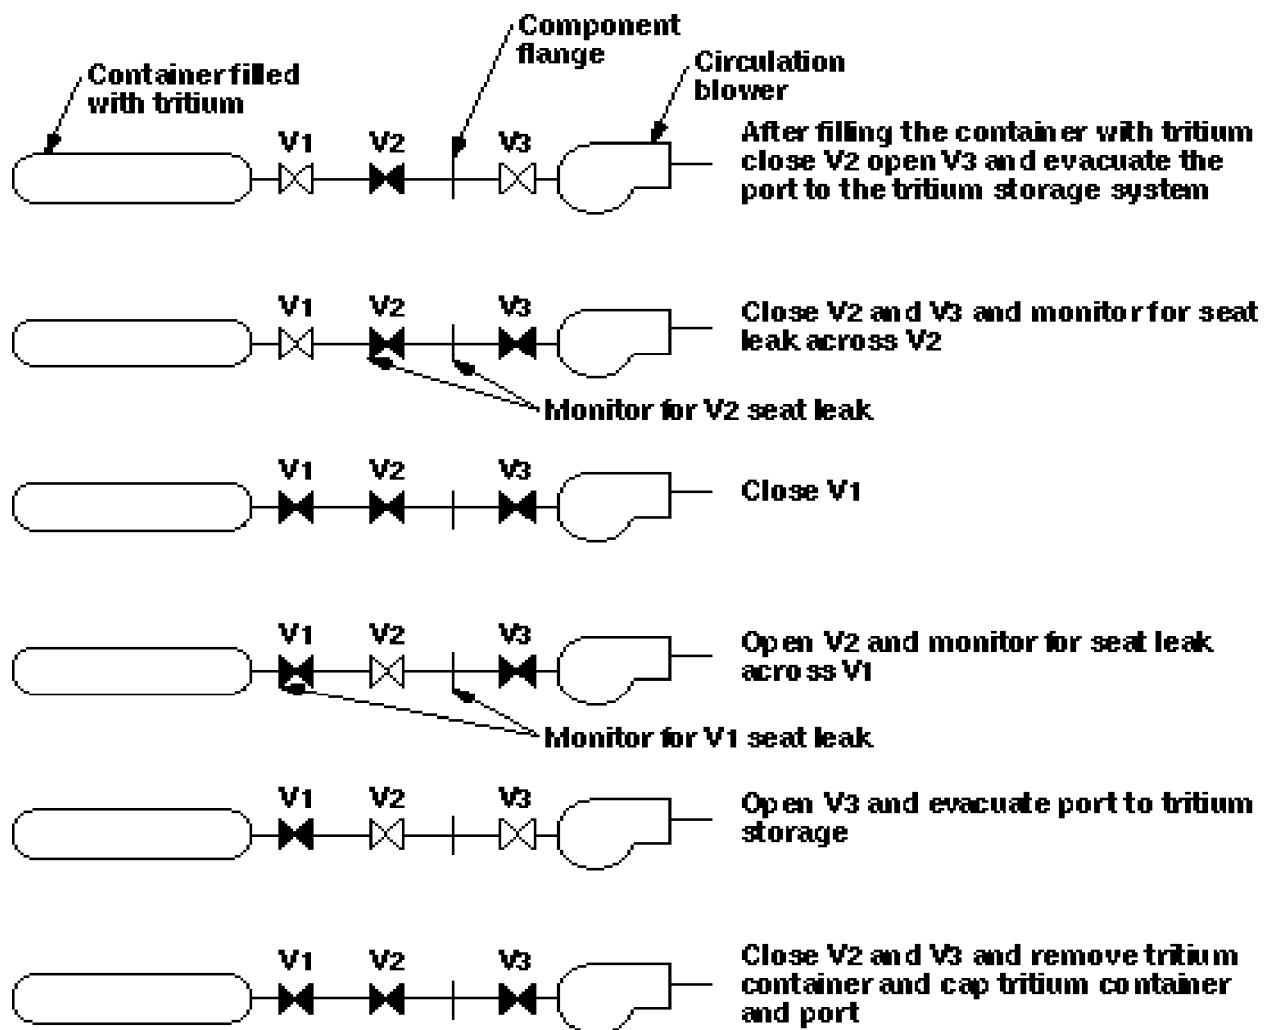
Component flange

Container filled with tritium

Circulation blower

V1 V2 V3

After filling the container with tritium close V2 open V3 and evacuate the port to the tritium storage system

V1 V2 V3

Close V2 and V3 and monitor for seat leak across V2

Monitor for V2 seat leak

V1 V2 V3

Close V1

V1 V2 V3

Open V2 and monitor for seat leak across V1

Monitor for V1 seat leak

V1 V2 V3

Open V3 and evacuate port to tritium storage

V1 V2 V3

Close V2 and V3 and remove tritium container and cap tritium container and port